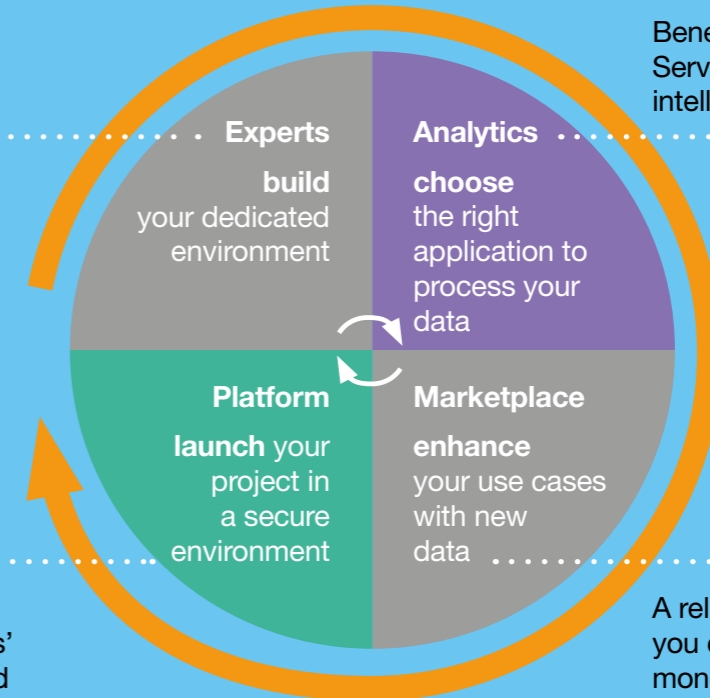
Bene
Serv
intell

Experts

build your dedicated environment

Analytics

choose the right application to process your data

Platform

launch your project in a secure environment

Marketplace

enhance your use cases with new data

s'
d

A rel
you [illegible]
mon